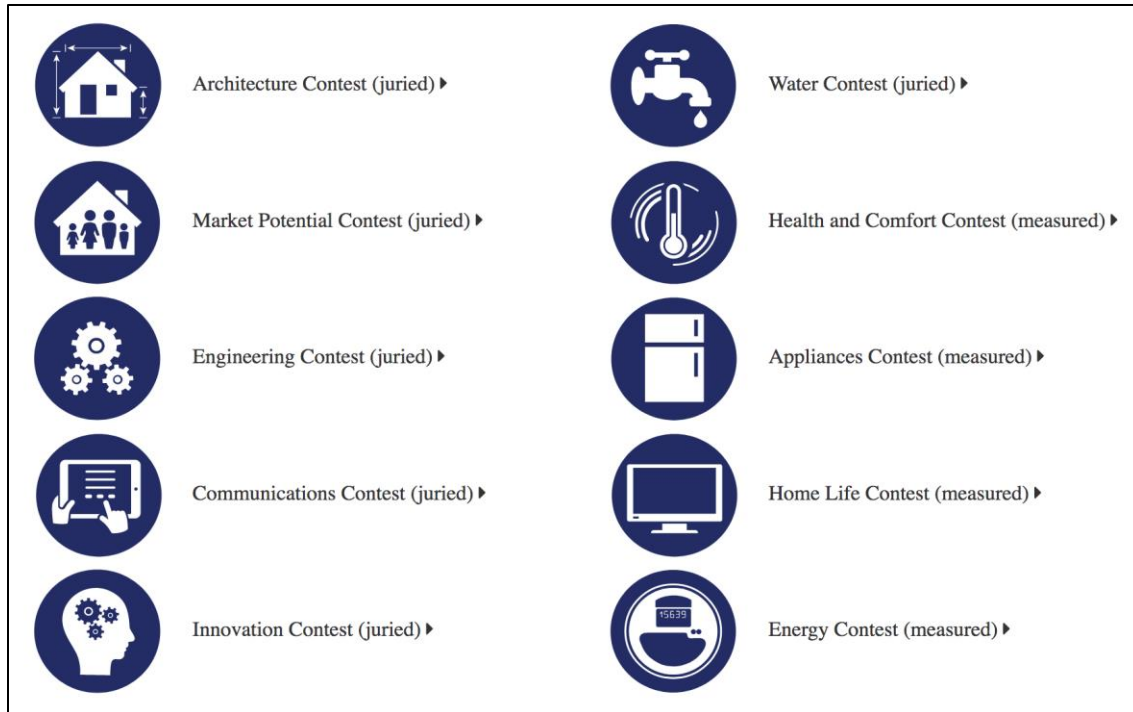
Architecture Contest (juried) ▸

Market Potential Contest (juried) ▸

Engineering Contest (juried) ▸

Communications Contest (juried) ▸

Innovation Contest (juried) ▸

Water Contest (juried) ▸

Health and Comfort Contest (measured) ▸

Appliances Contest (measured) ▸

Home Life Contest (measured) ▸

15639

Energy Contest (measured) ▸